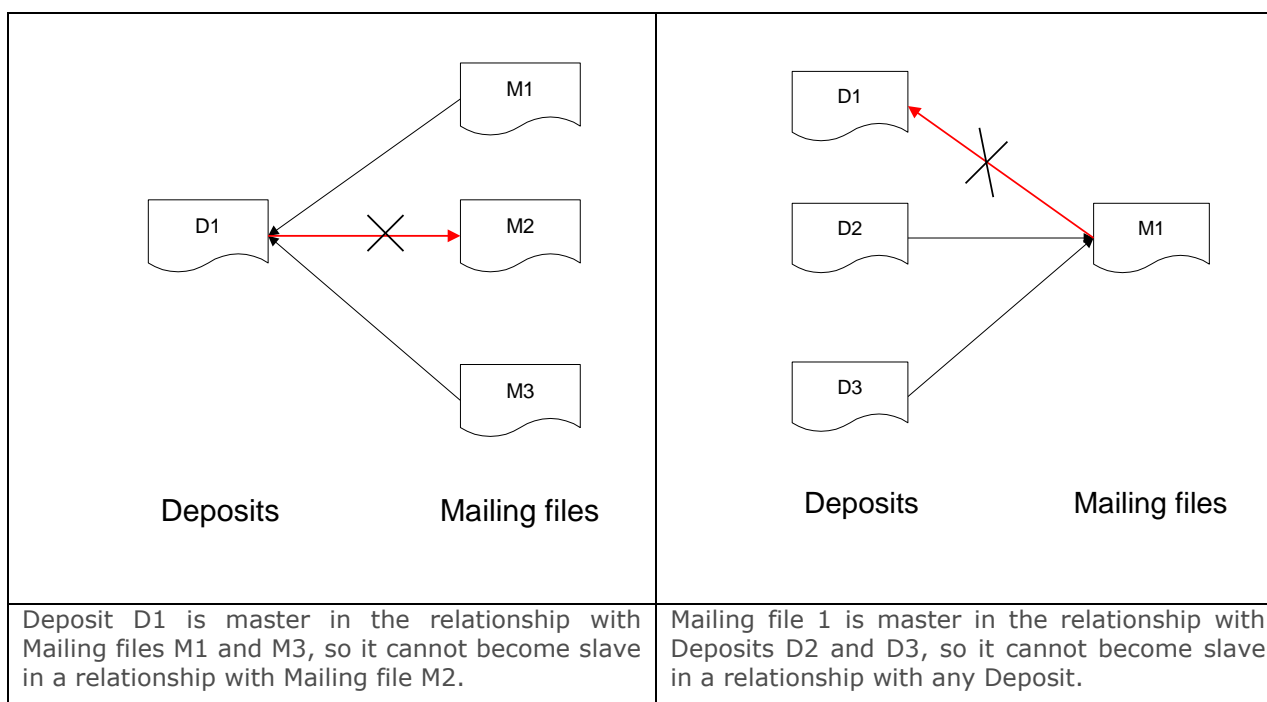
| M1<br>D1 M2<br>M3<br>Deposits Mailing files | D1<br>D2 M1<br>D3<br>Deposits Mailing files |
|---|---|
| Deposit D1 is master in the relationship with Mailing files M1 and M3, so it cannot become slave in a relationship with Mailing file M2. | Mailing file 1 is master in the relationship with Deposits D2 and D3, so it cannot become slave in a relationship with any Deposit. |